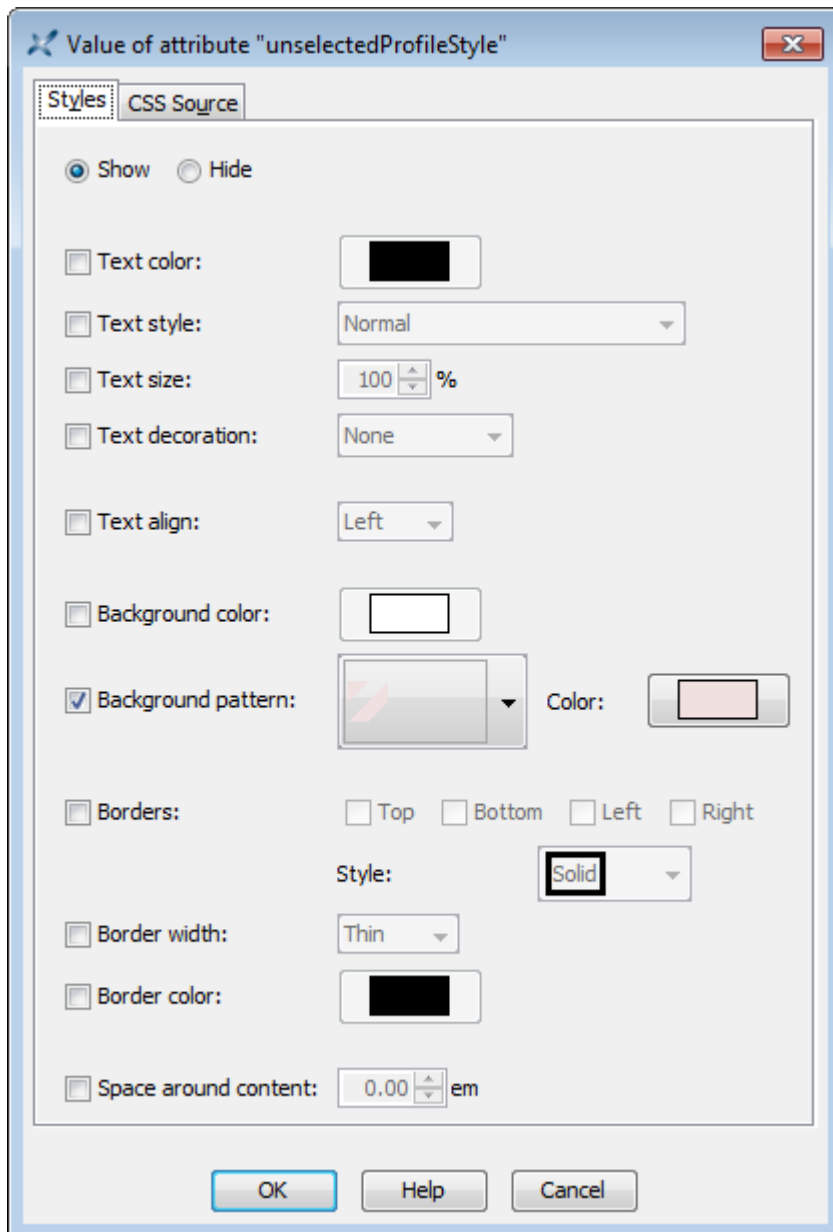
Value of attribute "unselectedProfileStyle"

Styles | CSS Source

Show Hide

Text color:

Text style: Normal

Text size: 100 %

Text decoration: None

Text align: Left

Background color:

Background pattern: Color:

Borders: Top Bottom Left Right

Style: Solid

Border width: Thin

Border color:

Space around content: 0.00 em

OK Help Cancel